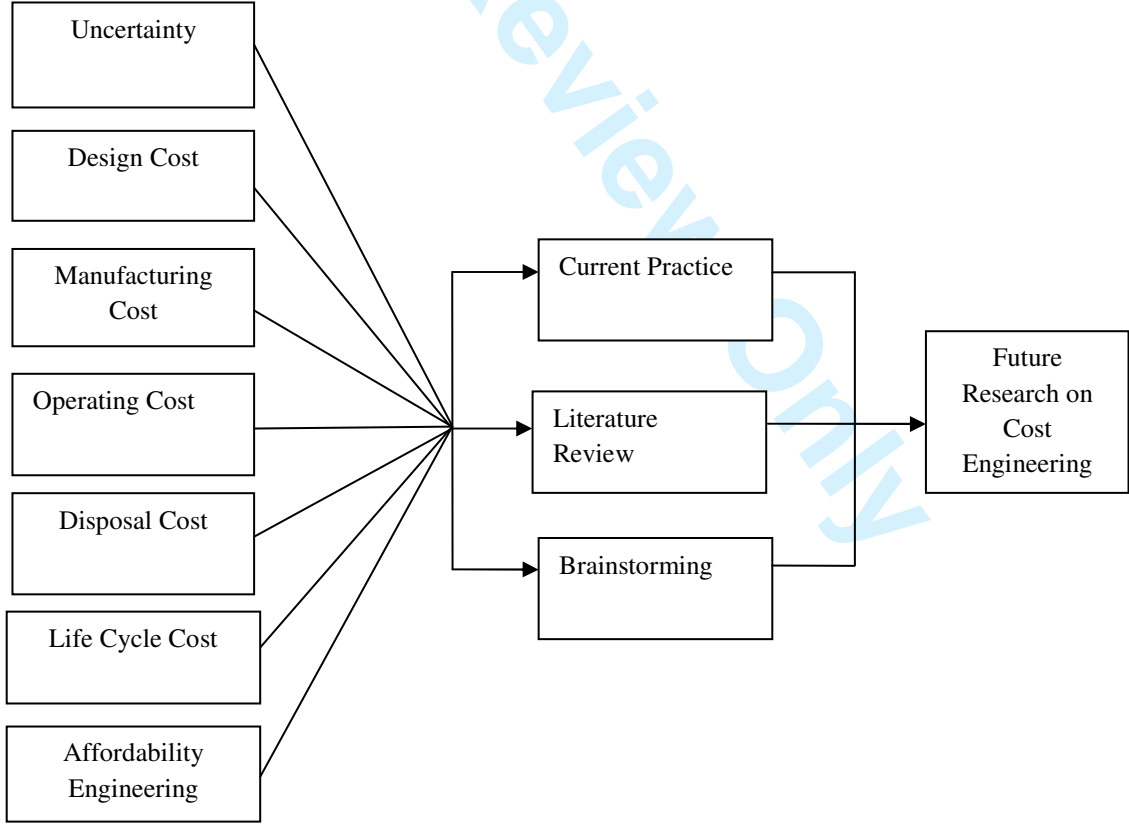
Uncertainty

Design Cost

Manufacturing Cost

Operating Cost

Disposal Cost

Life Cycle Cost

Affordability Engineering

Current Practice

Literature Review

Brainstorming

Future Research on Cost Engineering

Review Only